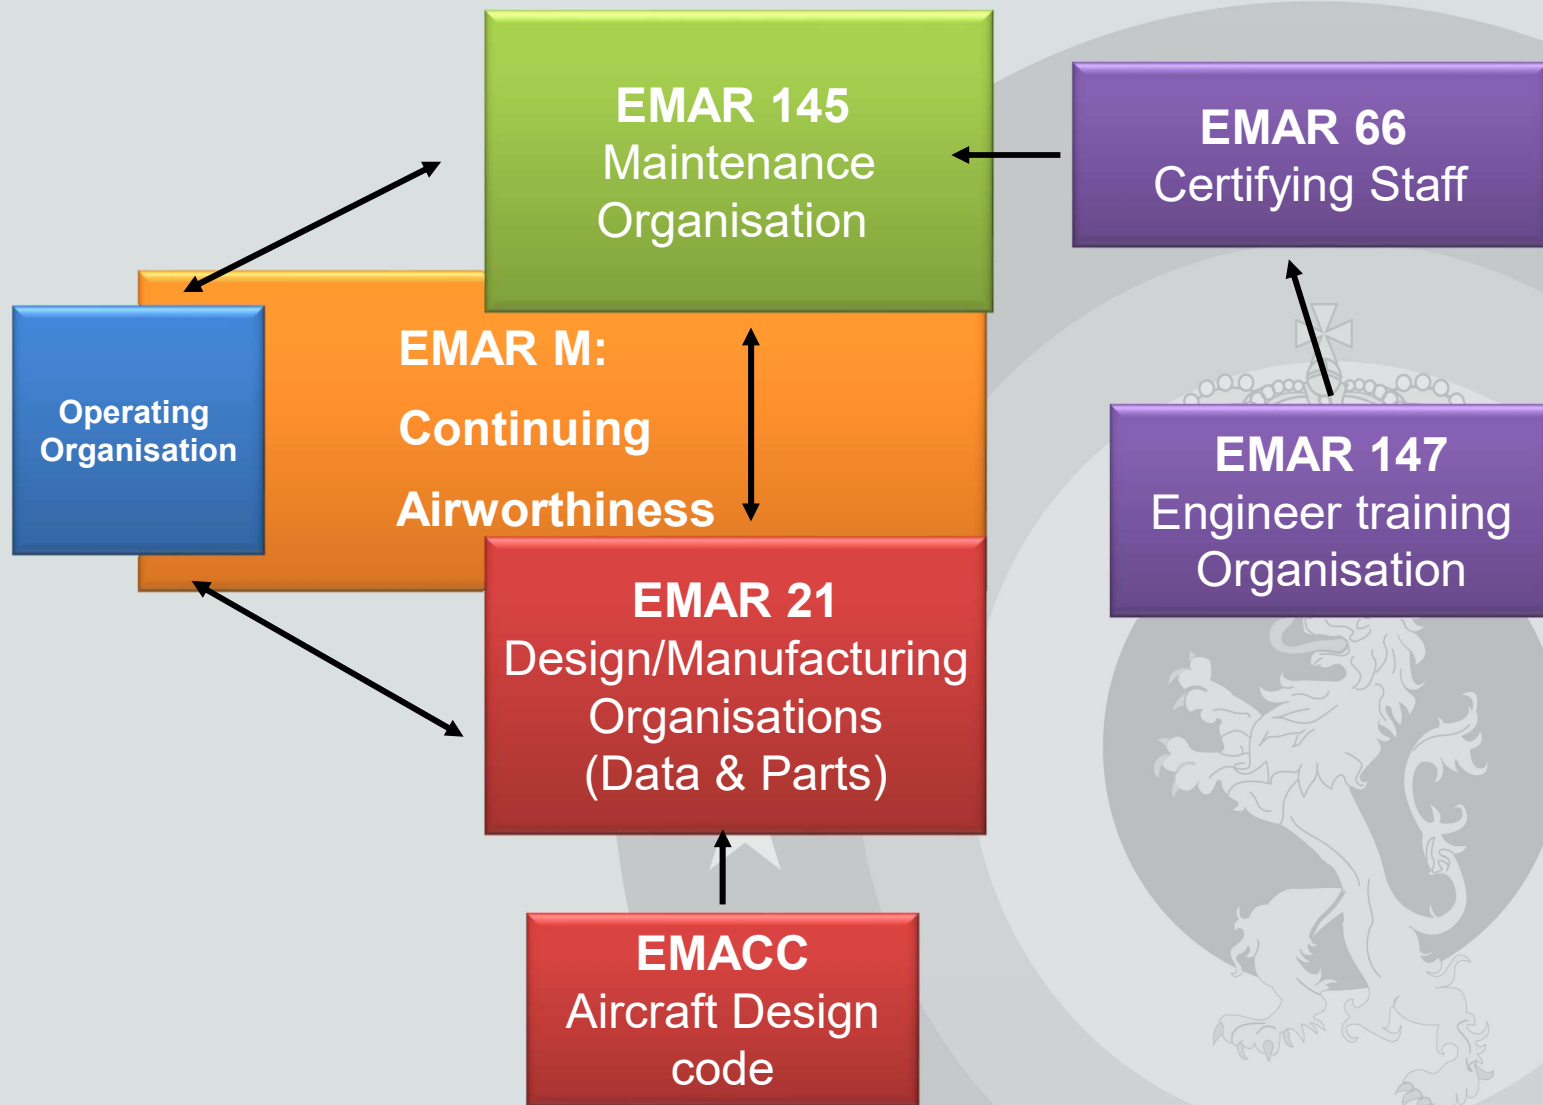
EMAR 145
Maintenance Organisation

EMAR 66
Certifying Staff

Operating Organisation

EMAR M:
Continuing
Airworthiness

EMAR 147
Engineer training Organisation

EMAR 21
Design/Manufacturing Organisations (Data & Parts)

EMACC
Aircraft Design code